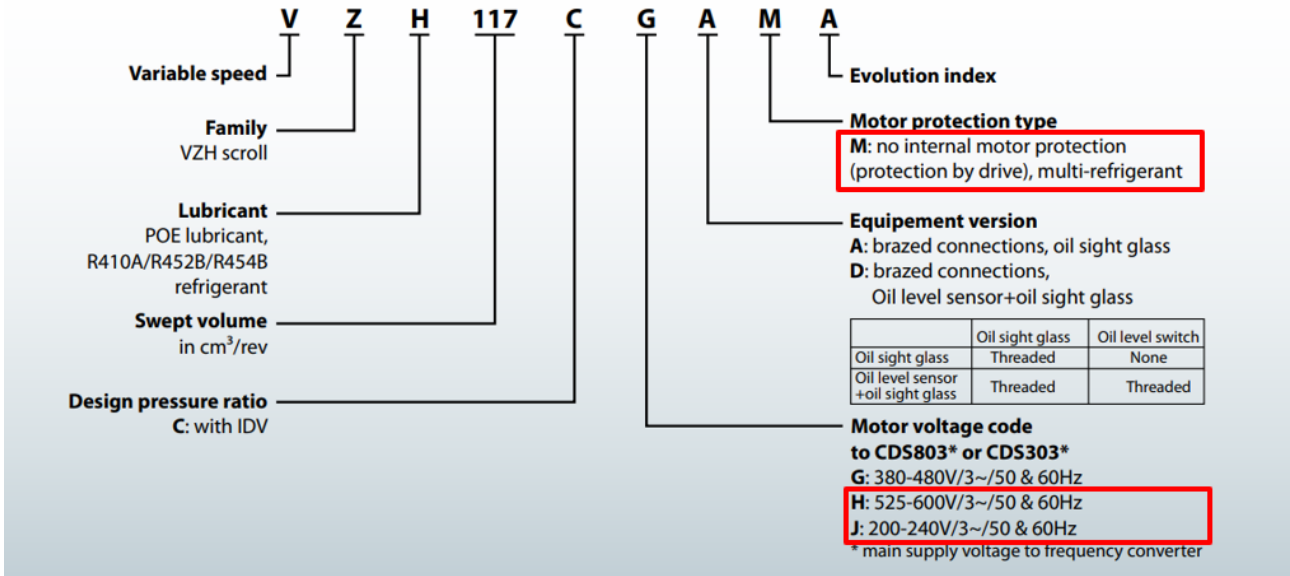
V Z H 117 C G A M A

Variable speed

Family
VZH scroll

Lubricant
POE lubricant,
R410A/R452B/R454B
refrigerant

Swept volume
in cm$^3$/rev

Design pressure ratio
C: with IDV

Evolution index

Motor protection type
M: no internal motor protection (protection by drive), multi-refrigerant

Equipement version
A: brazed connections, oil sight glass
D: brazed connections,
Oil level sensor+oil sight glass

| | Oil sight glass | Oil level switch |
|---|---|---|
| Oil sight glass | Threaded | None |
| Oil level sensor +oil sight glass | Threaded | Threaded |

Motor voltage code
to CDS803* or CDS303*
G: 380-480V/3~/50 & 60Hz
H: 525-600V/3~/50 & 60Hz
J: 200-240V/3~/50 & 60Hz
* main supply voltage to frequency converter